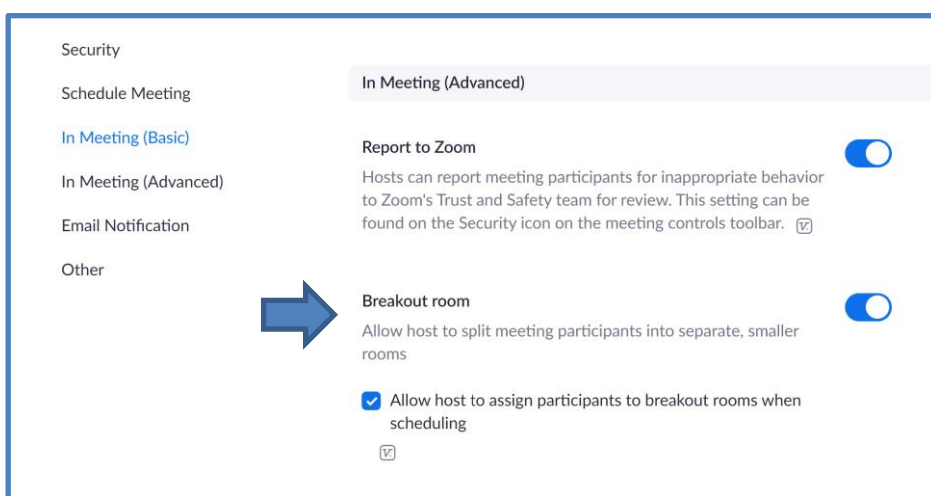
Security

Schedule Meeting

In Meeting (Basic)

In Meeting (Advanced)

Email Notification

Other

In Meeting (Advanced)

Report to Zoom

Hosts can report meeting participants for inappropriate behavior to Zoom's Trust and Safety team for review. This setting can be found on the Security icon on the meeting controls toolbar. [V]

Breakout room

Allow host to split meeting participants into separate, smaller rooms

Allow host to assign participants to breakout rooms when scheduling

[V]